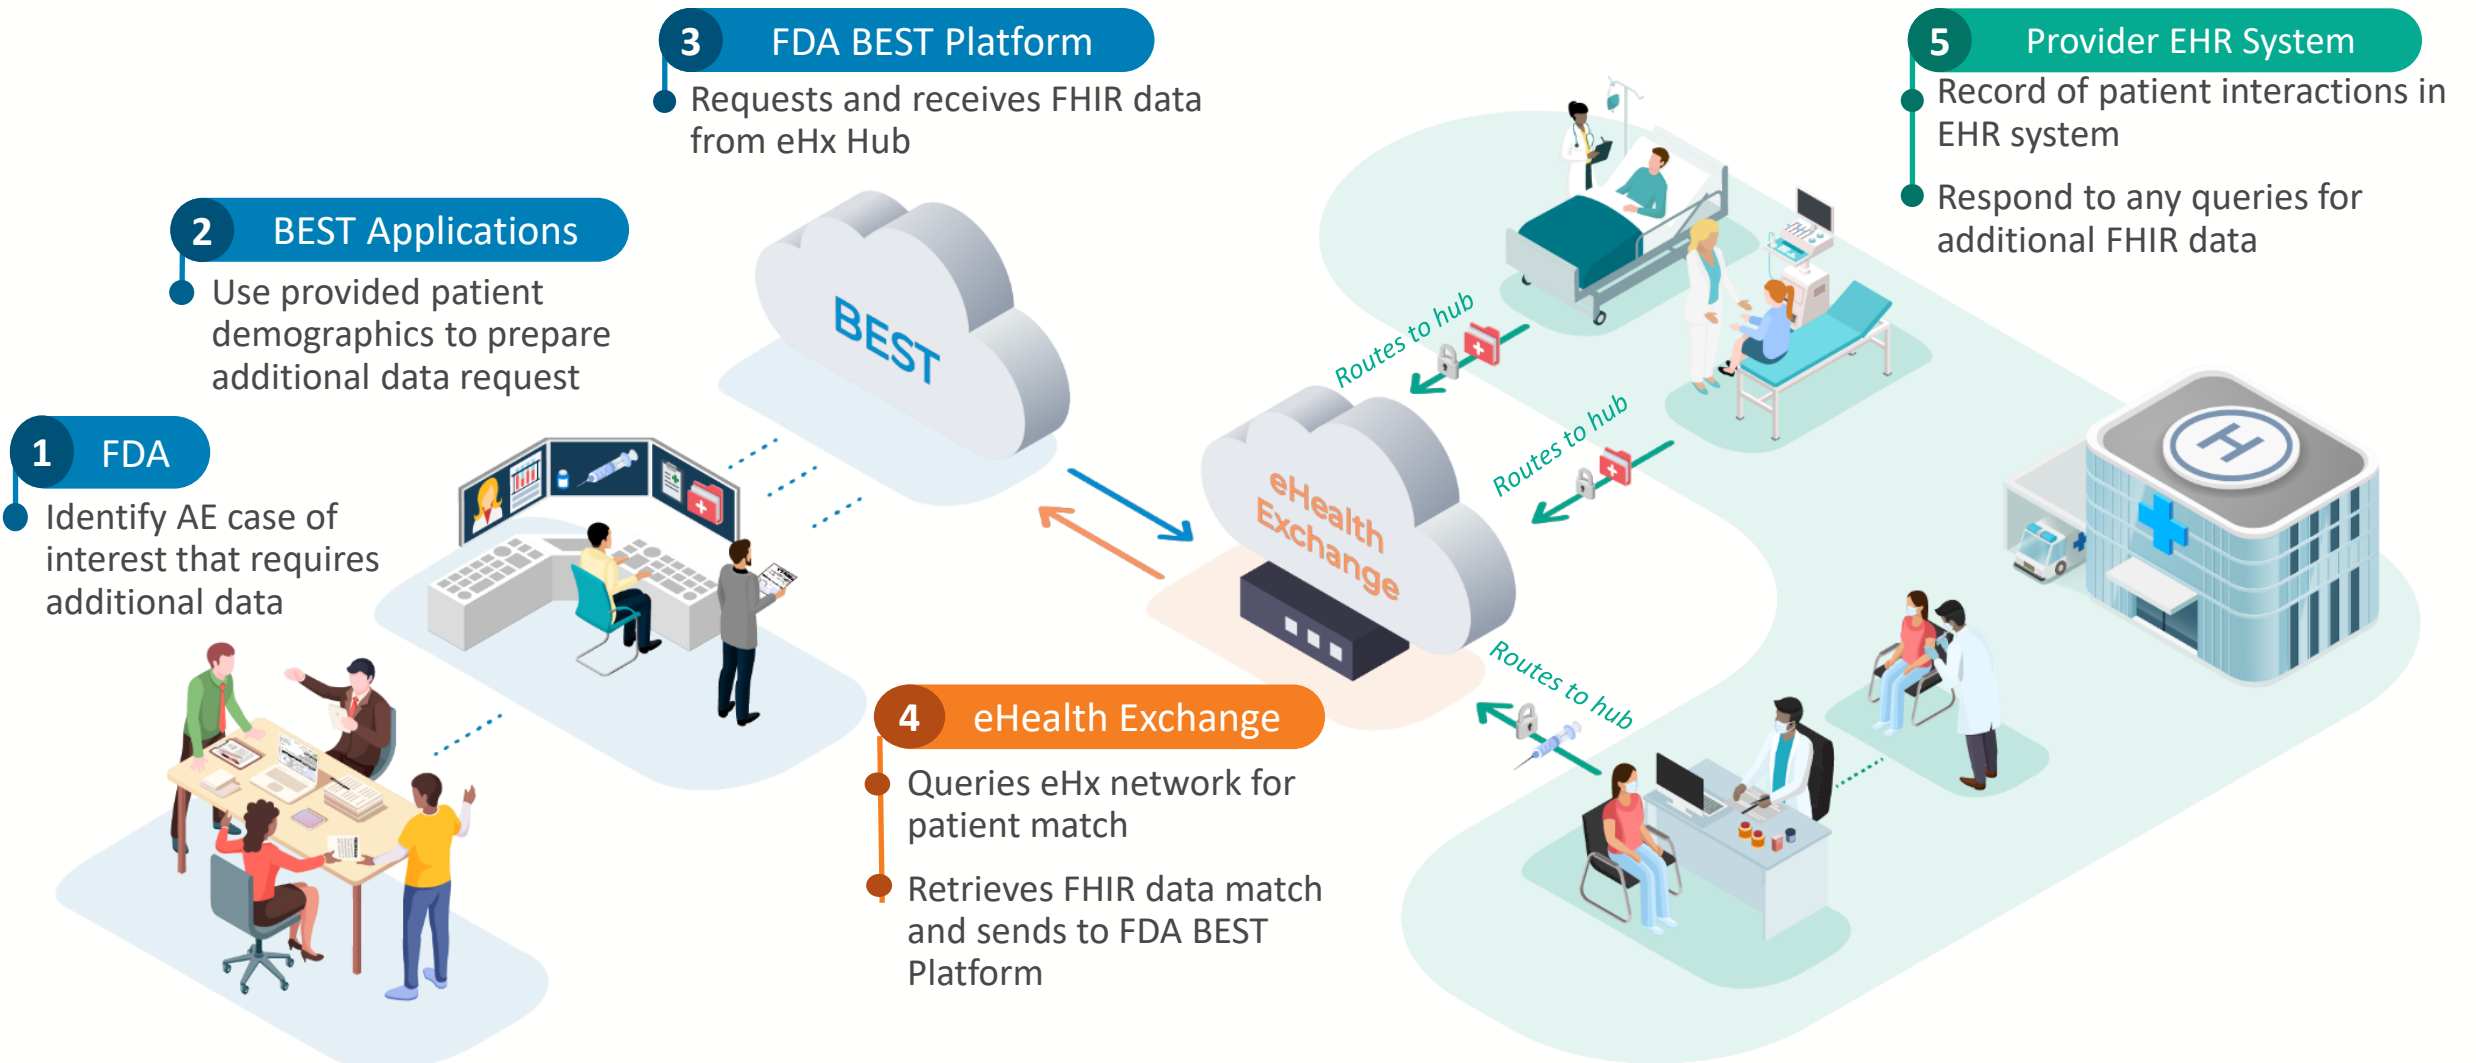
1 FDA

Identify AE case of interest that requires additional data

2 BEST Applications

Use provided patient demographics to prepare additional data request

3 FDA BEST Platform

Requests and receives FHIR data from eHx Hub

BEST

eHealth Exchange

4 eHealth Exchange

Queries eHx network for patient match

Retrieves FHIR data match and sends to FDA BEST Platform

Routes to hub

Routes to hub

Routes to hub

5 Provider EHR System

Record of patient interactions in EHR system

Respond to any queries for additional FHIR data